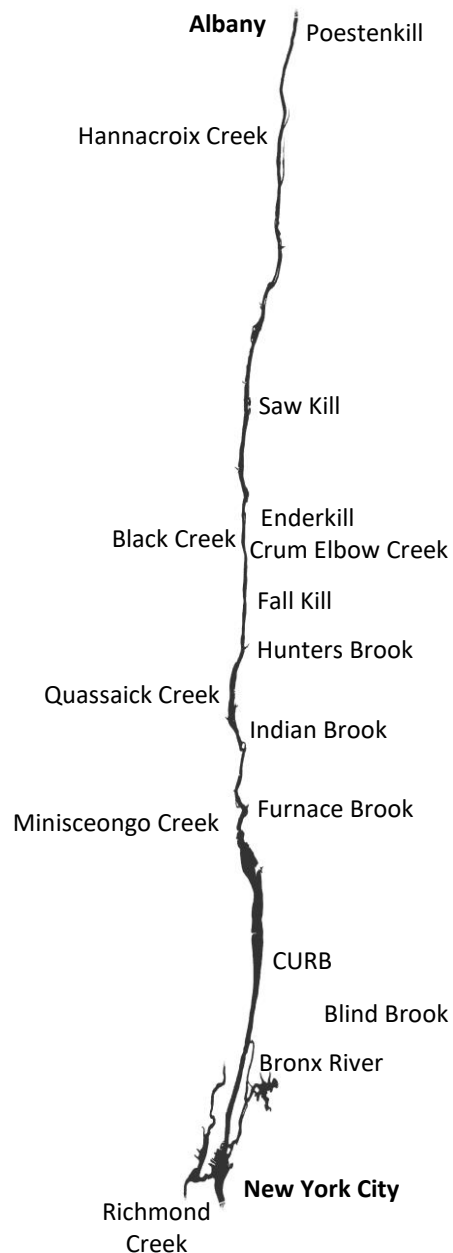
**Albany** Poestenkill

Hannacroix Creek

Saw Kill

Enderkill

Black Creek

Crum Elbow Creek

Fall Kill

Hunters Brook

Quassaick Creek

Indian Brook

Minisceongo Creek

Furnace Brook

CURB

Blind Brook

Bronx River

**New York City**

Richmond Creek